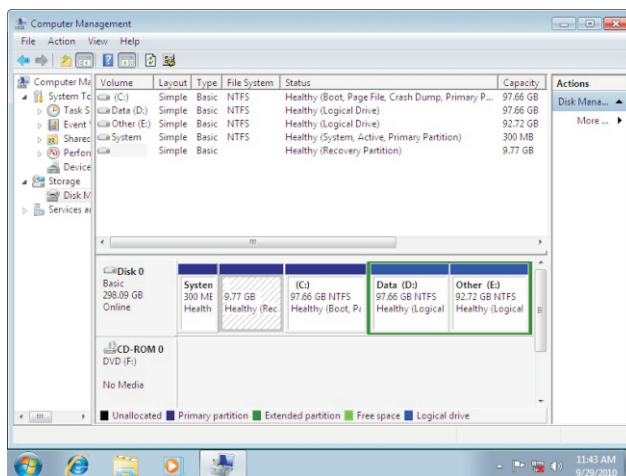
Computer Management

File Action View Help

Computer Ma
System To
Task S
Event
Sharec
Perfor
Device
Storage
Disk M
Services ai

| Volume | Layout | Type | File System | Status | Capacity |
|---|---|---|---|---|---|
| (C:) | Simple | Basic | NTFS | Healthy (Boot, Page File, Crash Dump, Primary P... | 97.66 GB |
| Data (D:) | Simple | Basic | NTFS | Healthy (Logical Drive) | 97.66 GB |
| Other (E:) | Simple | Basic | NTFS | Healthy (Logical Drive) | 92.72 GB |
| System | Simple | Basic | NTFS | Healthy (System, Active, Primary Partition) | 300 MB |
|  | Simple | Basic |  | Healthy (Recovery Partition) | 9.77 GB |

Actions
Disk Mana...
More ...

Disk 0
Basic
298.09 GB
Online

Systen
300 ME
Health

9.77 GB
Healthy (Rec

(C:)
97.66 GB NTFS
Healthy (Boot, Pa

Data (D:)
97.66 GB NTFS
Healthy (Logical

Other (E:)
92.72 GB NTFS
Healthy (Logical

CD-ROM 0
DVD (F:)

No Media

Unallocated Primary partition Extended partition Free space Logical drive

11:43 AM
9/29/2010